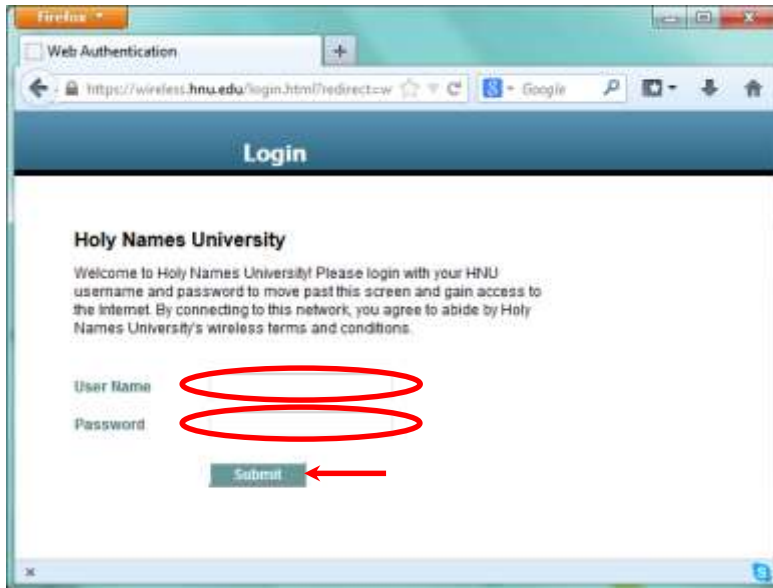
Firefox

Web Authentication

+

https://wireless.hnu.edu/login.html?redirect=w

Google

Login

Holy Names University

Welcome to Holy Names University! Please login with your HNU username and password to move past this screen and gain access to the Internet. By connecting to this network, you agree to abide by Holy Names University's wireless terms and conditions.

User Name

Password

Submit

x